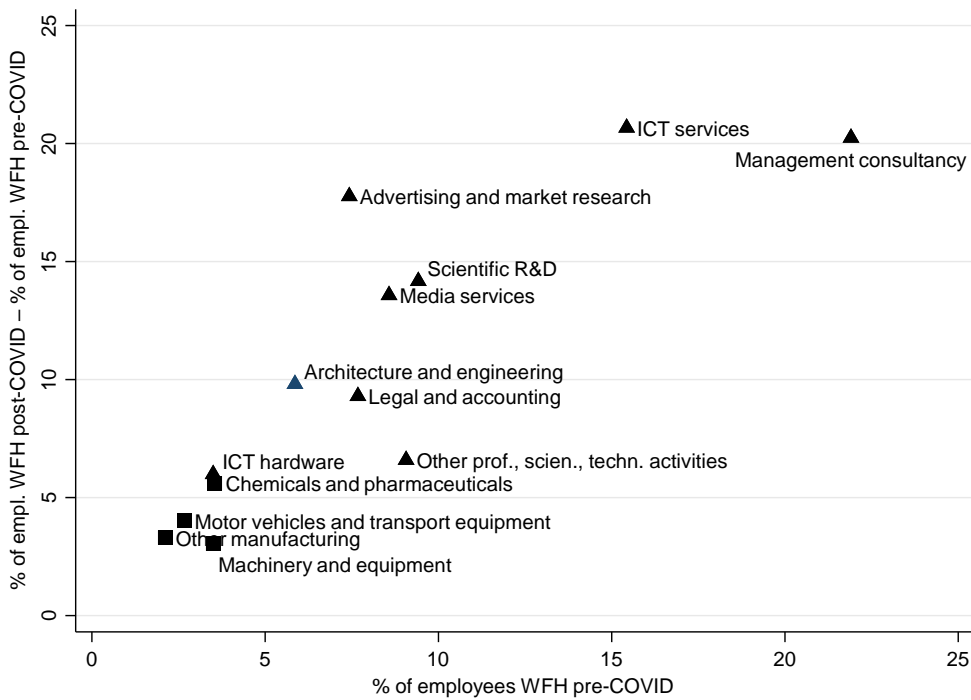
% of empl. WFH post-COVID – % of empl. WFH pre-COVID

25
20
15
10
5
0

ICT services
Management consultancy
Advertising and market research
Scientific R&D
Media services
Architecture and engineering
Legal and accounting
ICT hardware
Other prof., scien., techn. activities
Chemicals and pharmaceuticals
Motor vehicles and transport equipment
Other manufacturing
Machinery and equipment

0
5
10
15
20
25

% of employees WFH pre-COVID